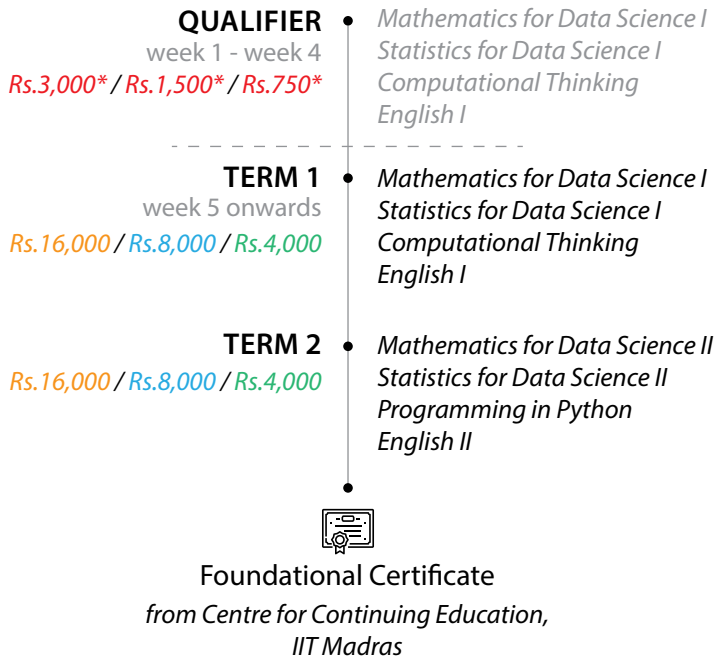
QUALIFIER
week 1 - week 4
Rs.3,000* / Rs.1,500* / Rs.750*

Mathematics for Data Science I
Statistics for Data Science I
Computational Thinking
English I

TERM 1
week 5 onwards
Rs.16,000 / Rs.8,000 / Rs.4,000

Mathematics for Data Science I
Statistics for Data Science I
Computational Thinking
English I

TERM 2
Rs.16,000 / Rs.8,000 / Rs.4,000

Mathematics for Data Science II
Statistics for Data Science II
Programming in Python
English II

Foundational Certificate
from Centre for Continuing Education, IIT Madras